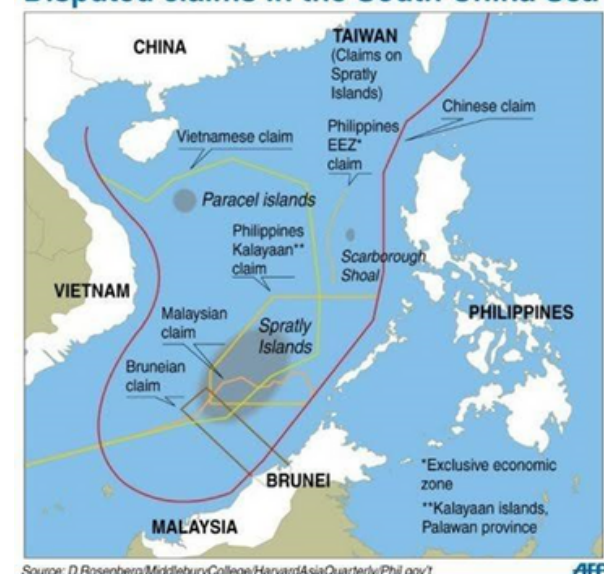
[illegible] claims in the South China Sea

CHINA

TAIWAN (Claims on Spratly Islands)

Chinese claim

Vietnamese claim

Philippines EEZ* claim

Paracel islands

Philippines Kalayaan** claim

Scarborough Shoal

VIETNAM

Malaysian claim

Spratly Islands

PHILIPPINES

Bruneian claim

BRUNEI

*Exclusive economic zone

**Kalayaan islands, Palawan province

MALAYSIA

Source: D.Rosenberg/MiddleburyCollege/HarvardAsiaQuarterly/Phil.gov't

AFP